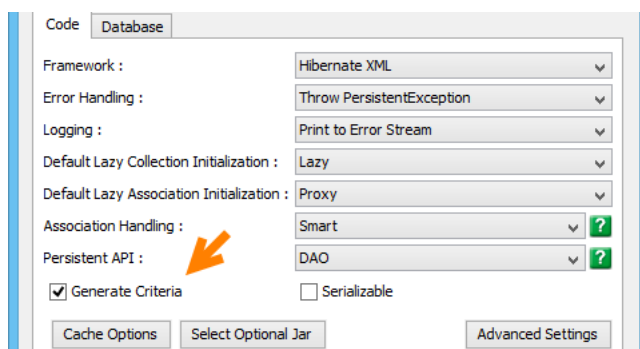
Code Database

| | |
|---|---|
| Framework : | Hibernate XML |
| Error Handling : | Throw PersistentException |
| Logging : | Print to Error Stream |
| Default Lazy Collection Initialization : | Lazy |
| Default Lazy Association Initialization : | Proxy |
| Association Handling : | Smart ? |
| Persistent API : | DAO ? |

Generate Criteria
Serializable

Cache Options
Select Optional Jar
Advanced Settings